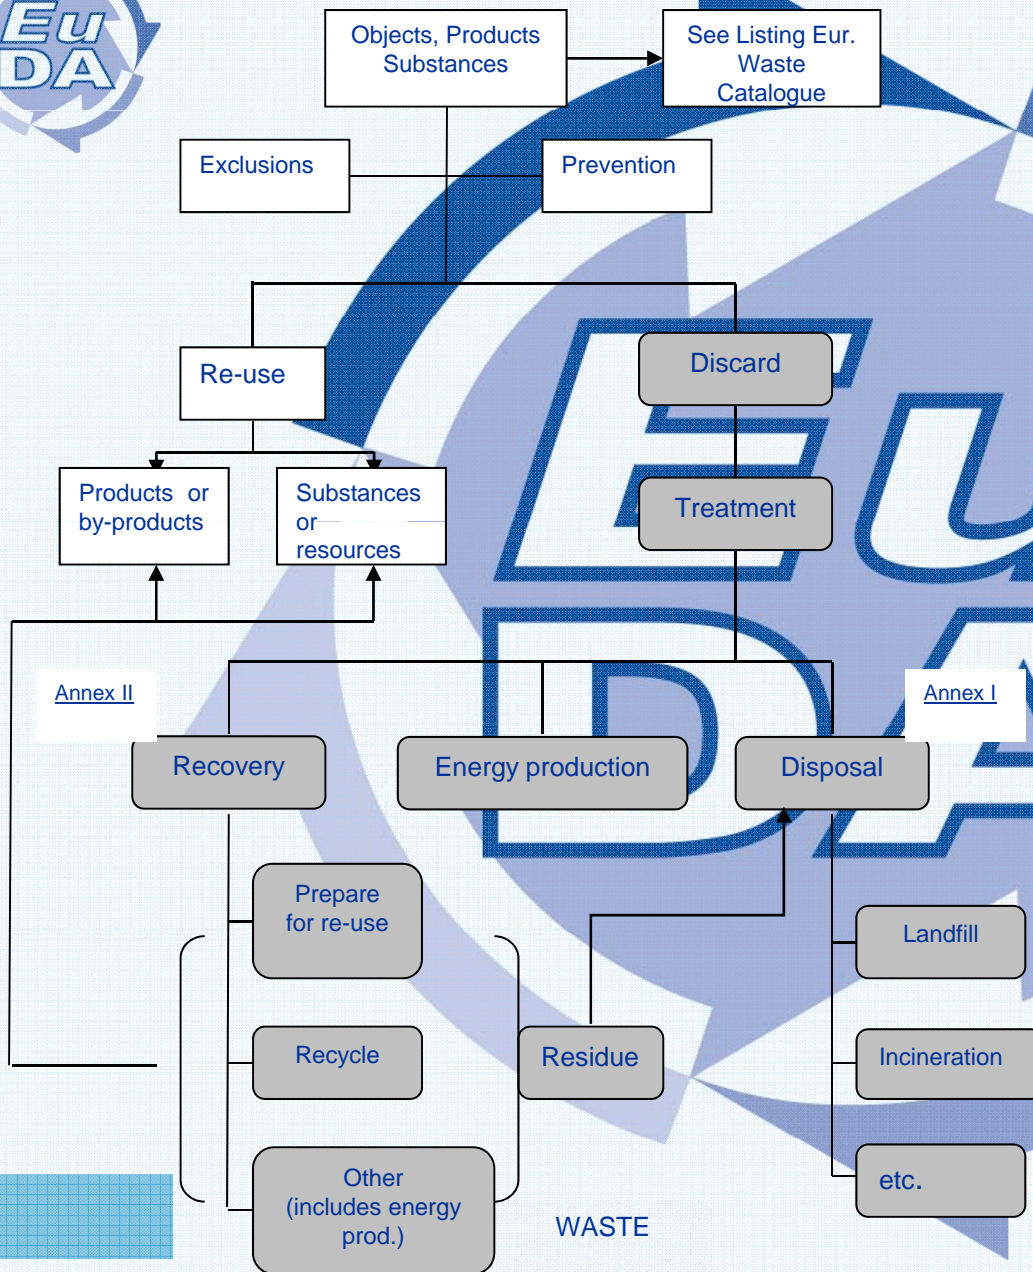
EuDA

Objects, Products Substances

See Listing Eur. Waste Catalogue

Exclusions

Prevention

Re-use

Discard

Products or by-products

Substances or resources

Treatment

Annex II

Annex I

Recovery

Energy production

Disposal

Prepare for re-use

Landfill

Recycle

Residue

Incineration

Other (includes energy prod.)

etc.

WASTE